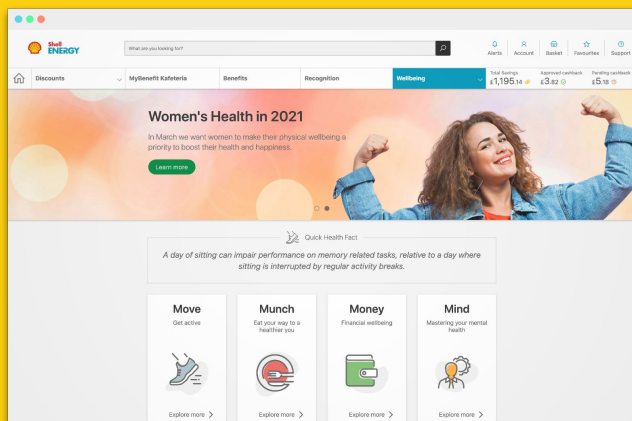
Shell ENERGY

What are you looking for?

Alerts | Account | Basket | Favourites | Support

Discounts | MyBenefit Kafeteria | Benefits | Recognition | Wellbeing

Total Savings £1,195.14 | Approved cashback £3.82 | Pending cashback £5.18

Women's Health in 2021

In March we want women to make their physical wellbeing a priority to boost their health and happiness.

Learn more

Quick Health Fact

A day of sitting can impair performance on memory related tasks, relative to a day where sitting is interrupted by regular activity breaks.

Move
Get active
Explore more >

Munch
Eat your way to a healthier you
Explore more >

Money
Financial wellbeing
Explore more >

Mind
Mastering your mental health
Explore more >